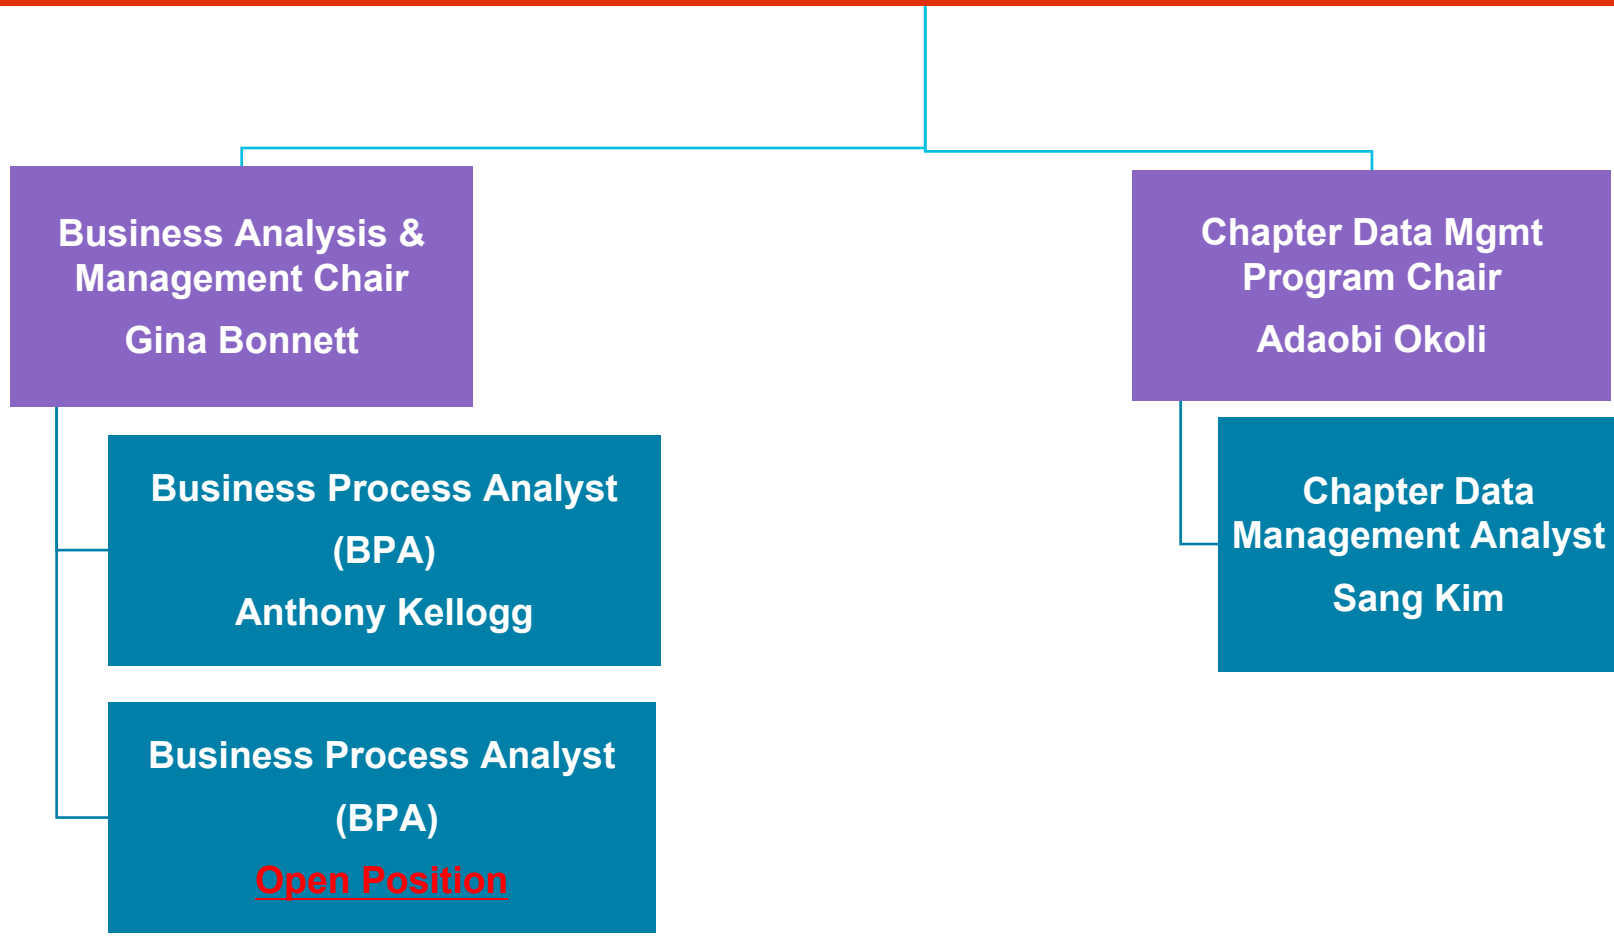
Business Analysis & Management Chair

Gina Bonnett

Business Process Analyst (BPA)

Anthony Kellogg

Business Process Analyst (BPA)

Open Position

Chapter Data Mgmt Program Chair

Adaobi Okoli

Chapter Data Management Analyst

Sang Kim